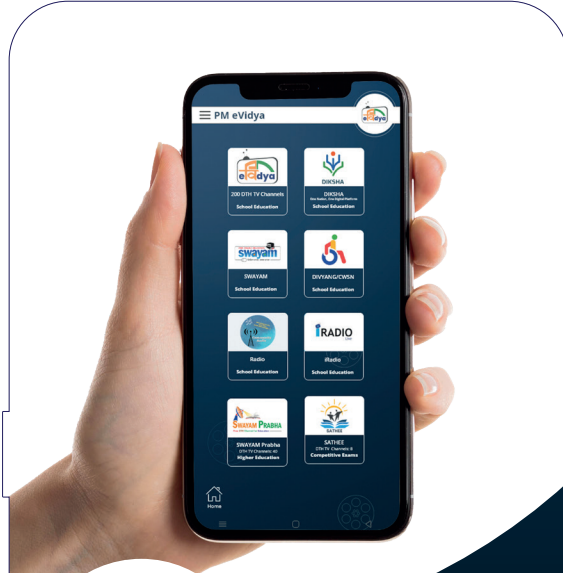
PM eVidya

eVidya

200 DTH TV Channels
School Education

DIKSHA
School Education

SWAYAM
SWAYAM
School Education

DIVYANG/CWSN
School Education

Radio
School Education

iRADIO
iRadio
School Education

SWAYAM PRABHA
SWAYAM Prabha
DTH TV Channels: 40
Higher Education

SATHEE
SATHEE
DTH TV Channels: 5
Competitive Exams

Home